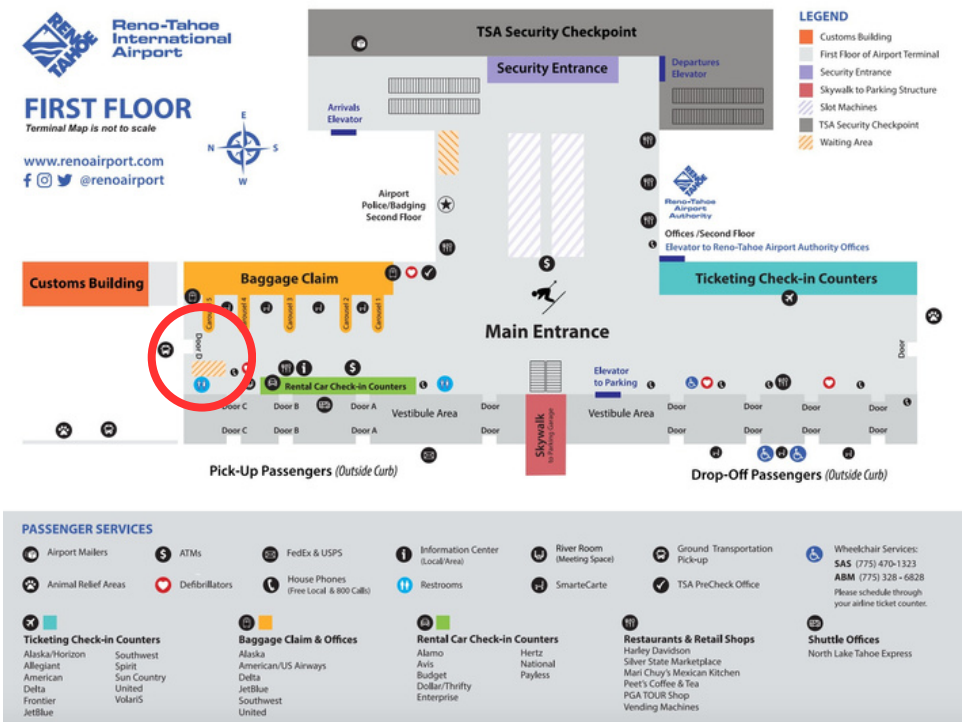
RENO TAHOE
Reno-Tahoe International Airport

FIRST FLOOR
Terminal Map is not to scale

www.renoairport.com
@renoairport

E
N
S
W

TSA Security Checkpoint
Security Entrance
Departures Elevator
Arrivals Elevator

LEGEND
Customs Building
First Floor of Airport Terminal
Security Entrance
Skywalk to Parking Structure
Slot Machines
TSA Security Checkpoint
Waiting Area

Airport Police/Badging Second Floor

Reno-Tahoe Airport Authority
Offices /Second Floor
Elevator to Reno-Tahoe Airport Authority Offices

Customs Building
Baggage Claim
Carousel 5
Carousel 4
Carousel 3
Carousel 2
Carousel 1
Ticketing Check-in Counters
Main Entrance
Door D
Door
Rental Car Check-in Counters
Elevator to Parking
Door C
Door B
Door A
Vestibule Area
Door
Skywalk to Parking Garage
Vestibule Area
Door
Door
Door
Door
Door
Door C
Door B
Door A
Door
Door
Door
Door
Door
Door

Pick-Up Passengers (Outside Curb)
Drop-Off Passengers (Outside Curb)

PASSENGER SERVICES
Airport Mailers
ATMs
FedEx & USPS
Information Center (Local/Area)
River Room (Meeting Space)
Ground Transportation Pick-up
Wheelchair Services:
SAS (775) 470-1323
ABM (775) 328-6828
Please schedule through your airline ticket counter.
Animal Relief Areas
Defibrillators
House Phones (Free Local & 800 Calls)
Restrooms
SmarteCarte
TSA PreCheck Office

Ticketing Check-in Counters
Alaska/Horizon
Allegiant
American
Delta
Frontier
JetBlue
Southwest
Spirit
Sun Country
United
VolariS

Baggage Claim & Offices
Alaska
American/US Airways
Delta
JetBlue
Southwest
United

Rental Car Check-in Counters
Alamo
Avis
Budget
Dollar/Thrifty
Enterprise
Hertz
National
Payless

Restaurants & Retail Shops
Harley Davidson
Silver State Marketplace
Mari Chuy's Mexican Kitchen
Peet's Coffee & Tea
PGA TOUR Shop
Vending Machines

Shuttle Offices
North Lake Tahoe Express